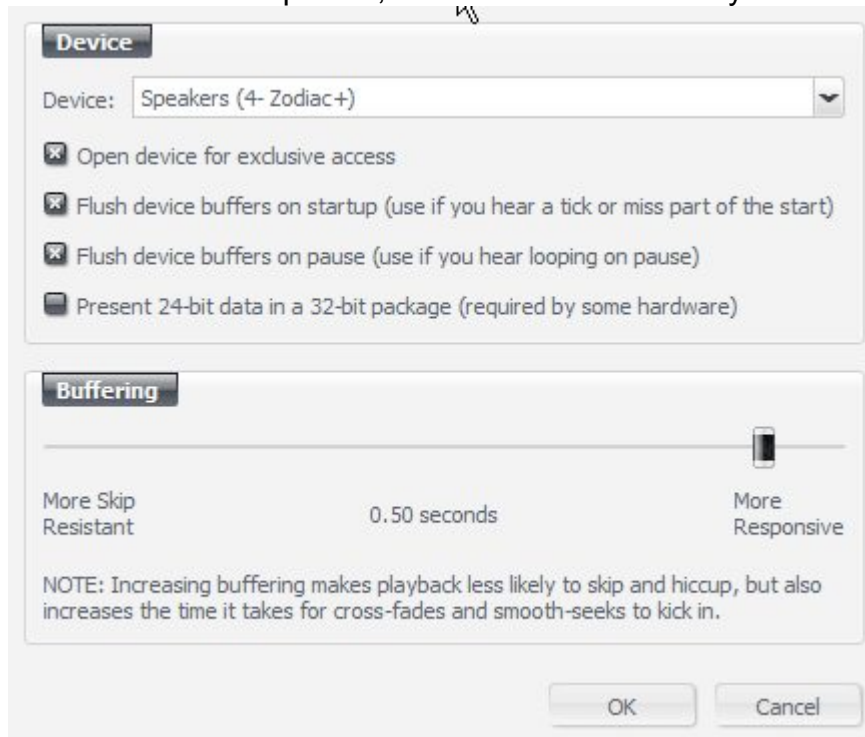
Device

Device: Speakers (4- Zodiac+)

Open device for exclusive access

Flush device buffers on startup (use if you hear a tick or miss part of the start)

Flush device buffers on pause (use if you hear looping on pause)

Present 24-bit data in a 32-bit package (required by some hardware)

Buffering

More Skip Resistant

0.50 seconds

More Responsive

NOTE: Increasing buffering makes playback less likely to skip and hiccup, but also increases the time it takes for cross-fades and smooth-seeks to kick in.

OK

Cancel